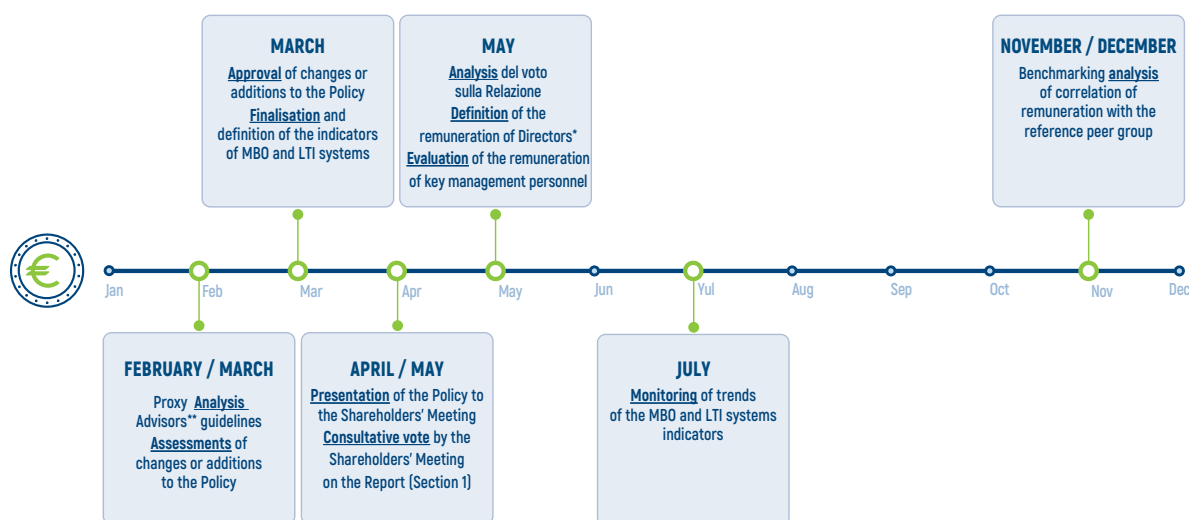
MARCH

Approval of changes or additions to the Policy

Finalisation and definition of the indicators of MBO and LTI systems

MAY

Analysis del voto sulla Relazione

Definition of the remuneration of Directors*

Evaluation of the remuneration of key management personnel

NOVEMBER / DECEMBER

Benchmarking analysis of correlation of remuneration with the reference peer group

Jan Feb Mar Apr May Jun Yul Aug Sep Oct Nov Dec

FEBRUARY / MARCH

Proxy Analysis Advisors** guidelines

Assessments of changes or additions to the Policy

APRIL / MAY

Presentation of the Policy to the Shareholders' Meeting

Consultative vote by the Shareholders' Meeting on the Report (Section 1)

JULY

Monitoring of trends of the MBO and LTI systems indicators